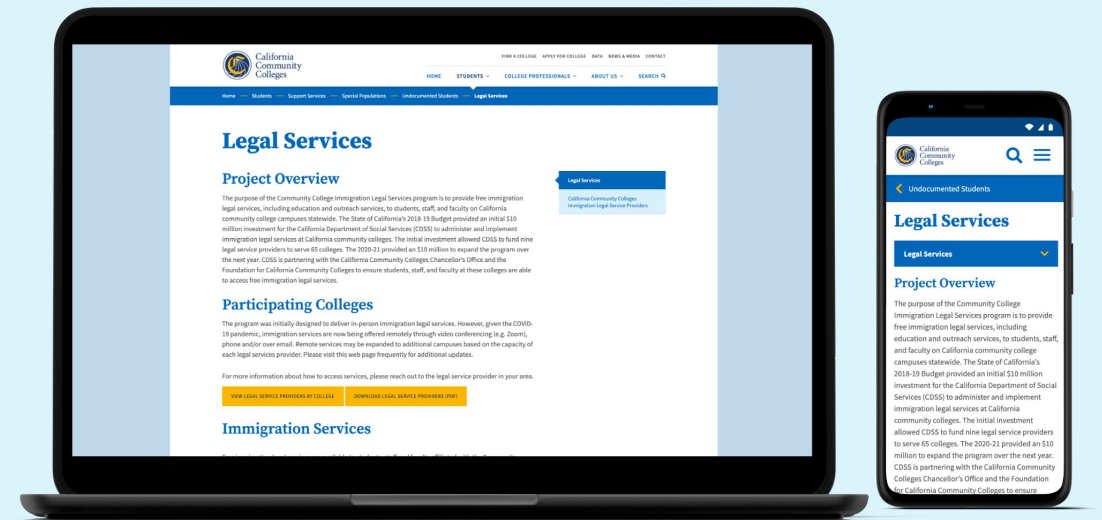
California Community Colleges

FIND A COLLEGE APPLY FOR COLLEGE DATA NEWS & MEDIA CONTACT

HOME STUDENTS COLLEGE PROFESSIONALS ABOUT US SEARCH

Home — Students — Support Services — Special Populations — Undocumented Students — Legal Services

Legal Services

Project Overview

The purpose of the Community College Immigration Legal Services program is to provide free immigration legal services, including education and outreach services, to students, staff, and faculty on California community college campuses statewide. The State of California's 2018-19 Budget provided an initial $10 million investment for the California Department of Social Services (CDSS) to administer and implement immigration legal services at California community colleges. The initial investment allowed CDSS to fund nine legal service providers to serve 65 colleges. The 2020-21 provided an $10 million to expand the program over the next year. CDSS is partnering with the California Community Colleges Chancellor's Office and the Foundation for California Community Colleges to ensure students, staff, and faculty at these colleges are able to access free immigration legal services.

Participating Colleges

The program was initially designed to deliver in-person immigration legal services. However, given the COVID-19 pandemic, immigration services are now being offered remotely through video conferencing (e.g. Zoom), phone and/or over email. Remote services may be expanded to additional campuses based on the capacity of each legal services provider. Please visit this web page frequently for additional updates.

For more information about how to access services, please reach out to the legal service provider in your area.

VIEW LEGAL SERVICE PROVIDERS BY COLLEGE DOWNLOAD LEGAL SERVICE PROVIDERS (PDF)

Immigration Services

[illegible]

Legal Services

California Community Colleges Immigration Legal Service Providers

California Community Colleges

Undocumented Students

Legal Services

Legal Services

Project Overview

The purpose of the Community College Immigration Legal Services program is to provide free immigration legal services, including education and outreach services, to students, staff, and faculty on California community college campuses statewide. The State of California's 2018-19 Budget provided an initial $10 million investment for the California Department of Social Services (CDSS) to administer and implement immigration legal services at California community colleges. The initial investment allowed CDSS to fund nine legal service providers to serve 65 colleges. The 2020-21 provided an $10 million to expand the program over the next year. CDSS is partnering with the California Community Colleges Chancellor's Office and the Foundation for California Community Colleges to ensure